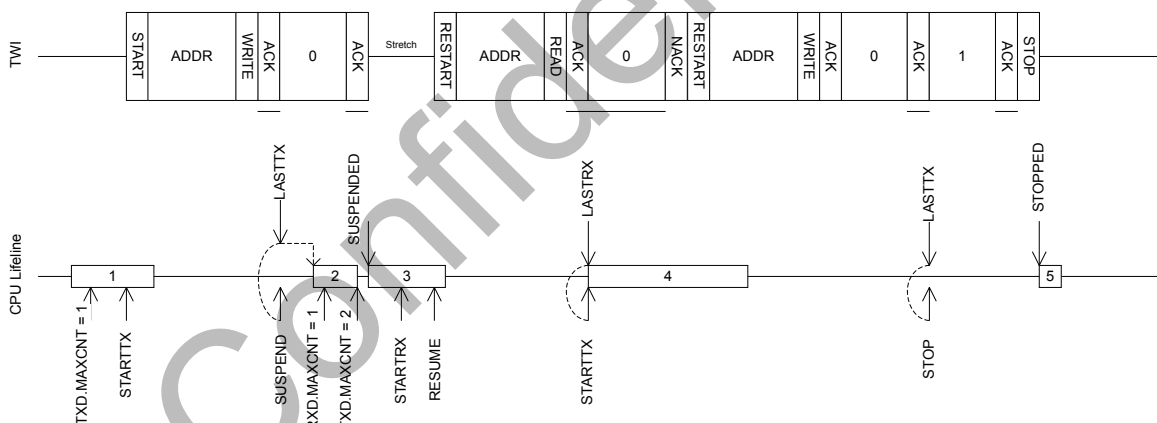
TWI

START ADDR WRITE ACK 0 ACK Stretch RESTART ADDR READ ACK 0 NACK RESTART ADDR WRITE ACK 0 ACK 1 ACK STOP

CPU Lifeline

LASTTX SUSPENDED LASTRX LASTTX STOPPED

1 2 3 4 5

TXD.MAXCNT = 1 STARTTX SUSPEND RXD.MAXCNT = 1 TXD.MAXCNT = 2 STARTRX RESUME STARTTX STOP

Confidential